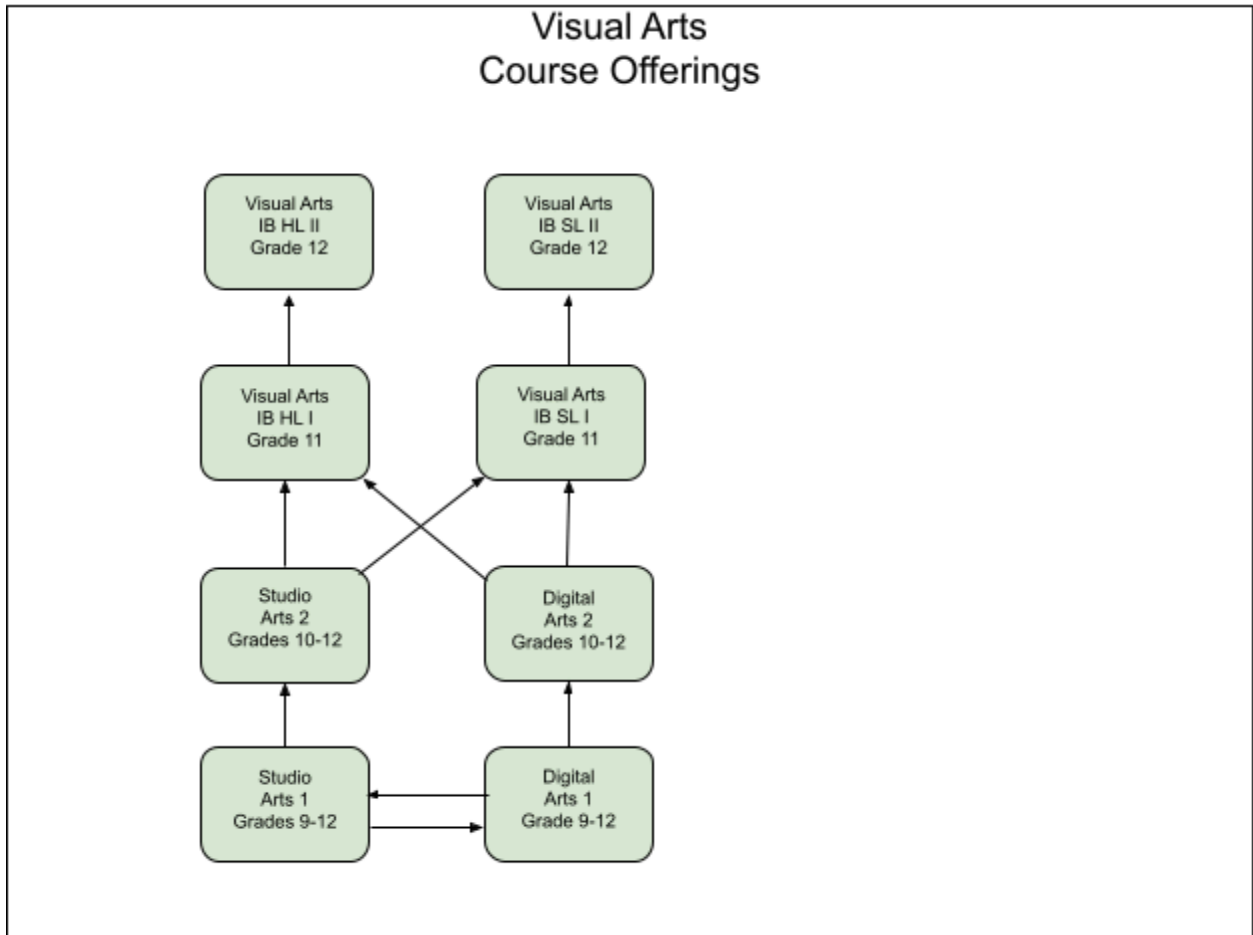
Visual Arts
Course Offerings

Visual Arts
IB HL II
Grade 12

Visual Arts
IB SL II
Grade 12

Visual Arts
IB HL I
Grade 11

Visual Arts
IB SL I
Grade 11

Studio
Arts 2
Grades 10-12

Digital
Arts 2
Grades 10-12

Studio
Arts 1
Grades 9-12

Digital
Arts 1
Grade 9-12